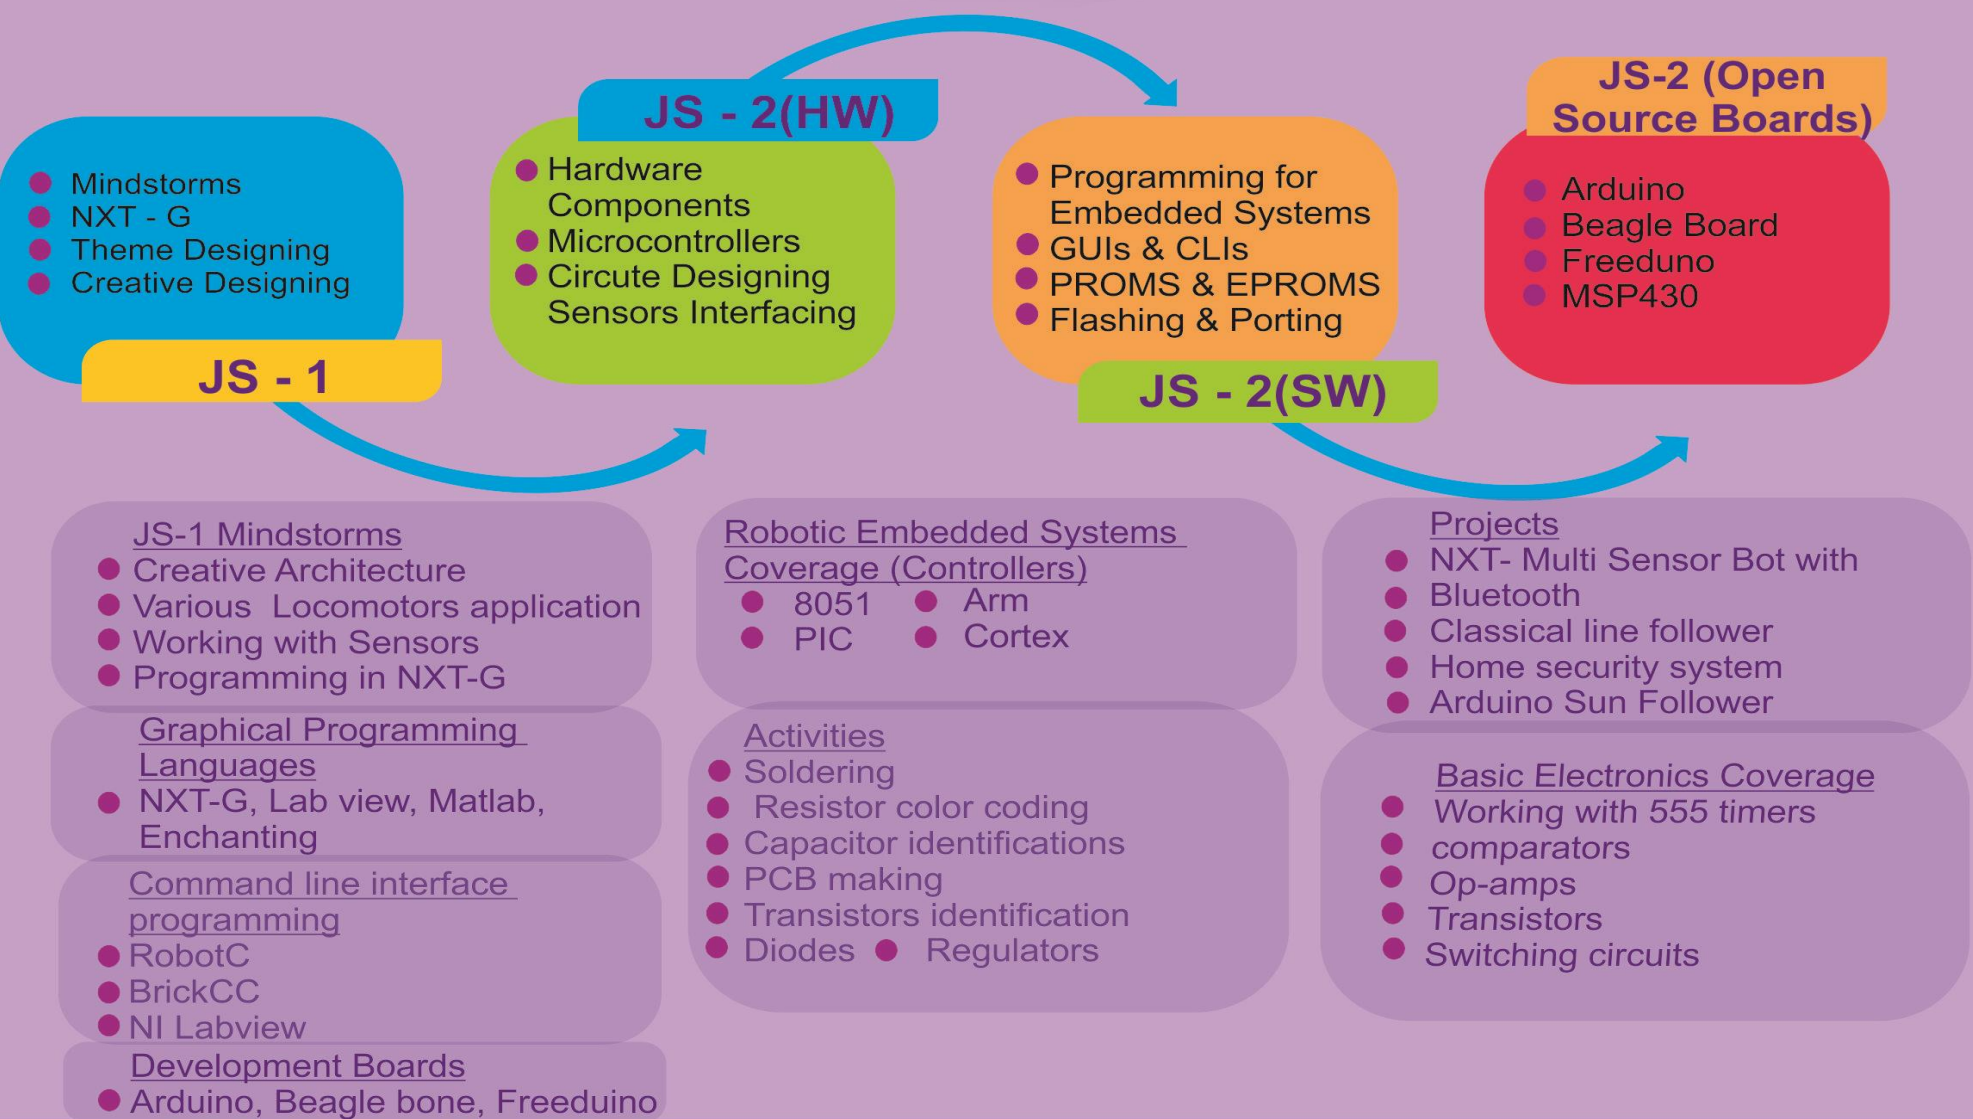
Mindstorms
NXT - G
Theme Designing
Creative Designing

JS - 1

JS - 2(HW)

Hardware Components
Microcontrollers
Circute Designing Sensors Interfacing

Programming for Embedded Systems
GUIs & CLIs
PROMS & EPROMS
Flashing & Porting

JS - 2(SW)

JS-2 (Open Source Boards)

Arduino
Beagle Board
Freeduino
MSP430

JS-1 Mindstorms
Creative Architecture
Various Locomotors application
Working with Sensors
Programming in NXT-G

Graphical Programming Languages
NXT-G, Lab view, Matlab, Enchanting

Command line interface programming
RobotC
BrickCC
NI Labview

Development Boards
Arduino, Beagle bone, Freeduino

Robotic Embedded Systems Coverage (Controllers)
8051
Arm
PIC
Cortex

Activities
Soldering
Resistor color coding
Capacitor identifications
PCB making
Transistors identification
Diodes
Regulators

Projects
NXT- Multi Sensor Bot with
Bluetooth
Classical line follower
Home security system
Arduino Sun Follower

Basic Electronics Coverage
Working with 555 timers
comparators
Op-amps
Transistors
Switching circuits